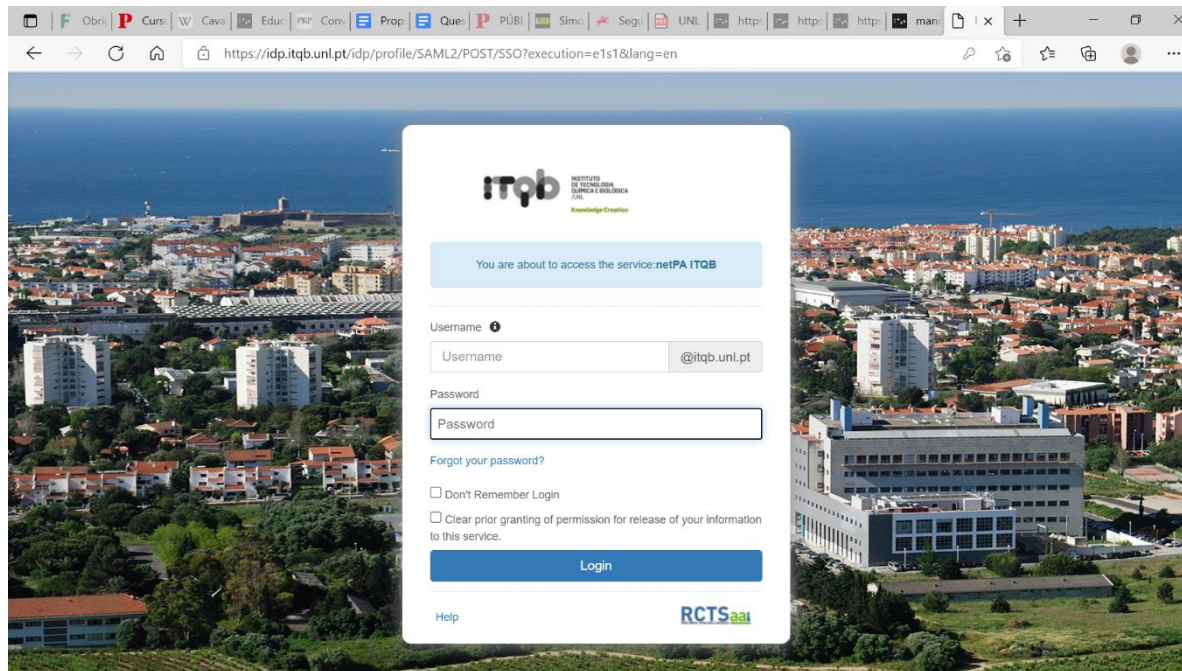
Obri Curs Cava Educ Conv Prop Ques PÚBL Simo Segu UNL https https https mano

https://idp.itqb.unl.pt/idp/profile/SAML2/POST/SSO?execution=e1s1&lang=en

ITQB INSTITUTO DE TECNOLOGIA QUÍMICA E BIOLÓGICA /UNL Knowledge Creation

You are about to access the service:netPA ITQB

Username

Username @itqb.unl.pt

Password

Password

Forgot your password?

☐ Don't Remember Login

☐ Clear prior granting of permission for release of your information to this service.

Login

Help RCTSaai